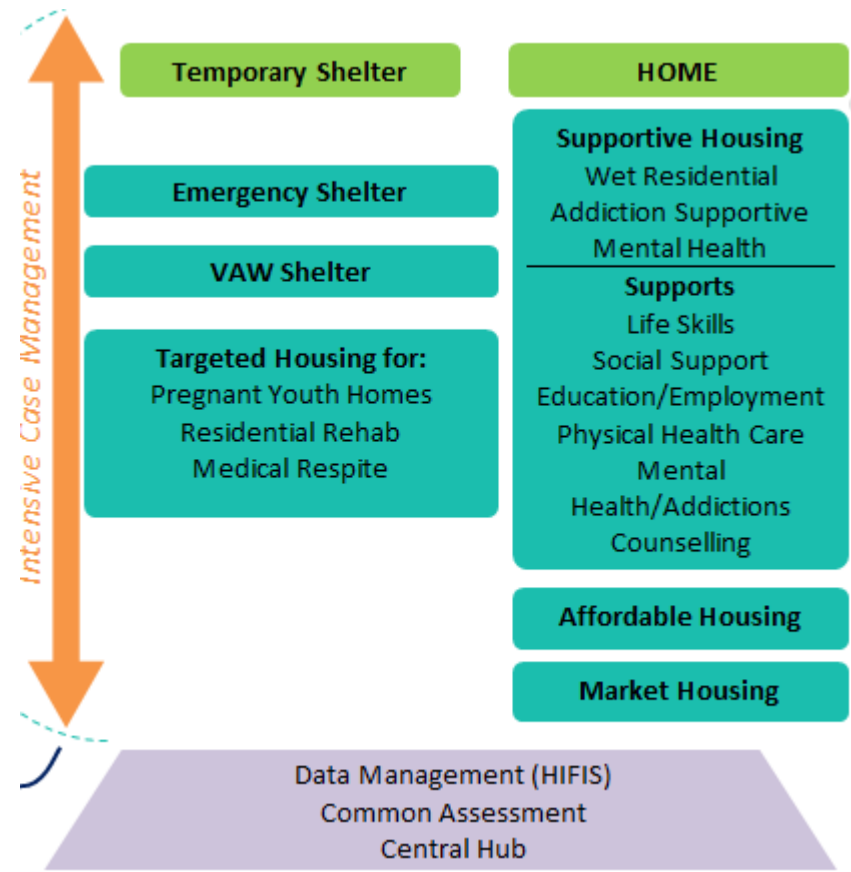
Intensive Case Management

Temporary Shelter

Emergency Shelter

VAW Shelter

Targeted Housing for:
Pregnant Youth Homes
Residential Rehab
Medical Respite

HOME

Supportive Housing
Wet Residential
Addiction Supportive
Mental Health

Supports
Life Skills
Social Support
Education/Employment
Physical Health Care
Mental Health/Addictions
Counselling

Affordable Housing

Market Housing

Data Management (HIFIS)
Common Assessment
Central Hub